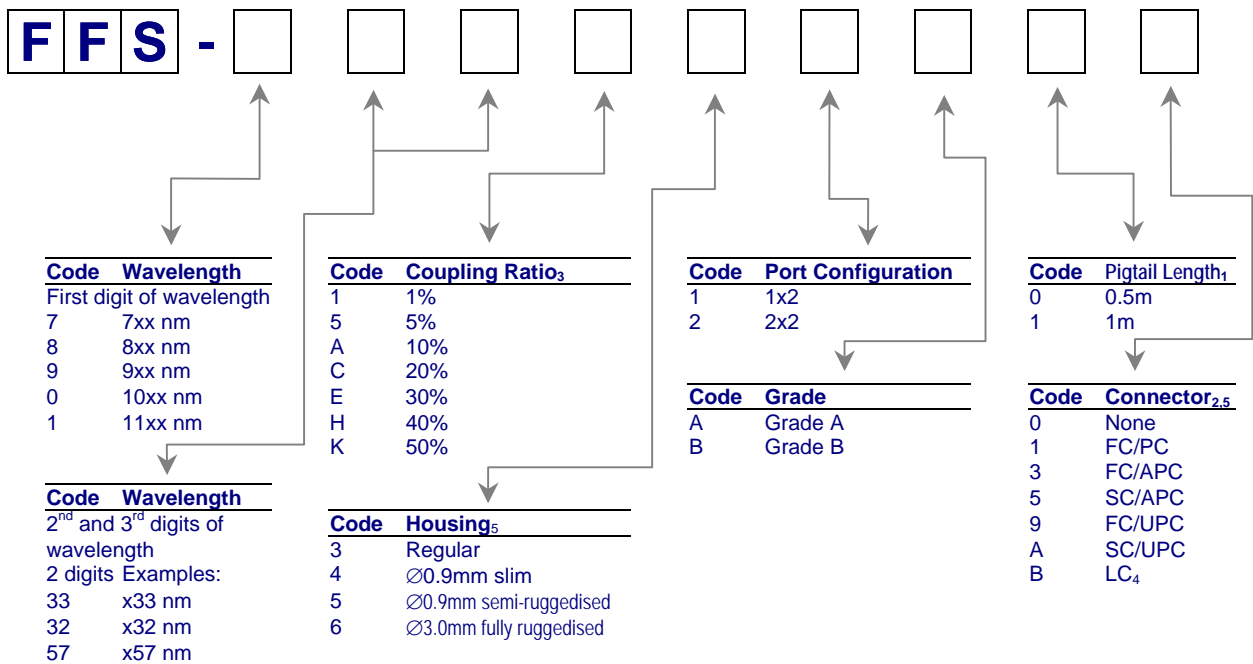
F F S -

| Code | Wavelength |
|---|---|
| First digit of wavelength | |
| 7 | 7xx nm |
| 8 | 8xx nm |
| 9 | 9xx nm |
| 0 | 10xx nm |
| 1 | 11xx nm |

| Code | Wavelength |
|---|---|
| 2$^{nd}$ and 3$^{rd}$ digits of wavelength | |
| 2 digits Examples: | |
| 33 | x33 nm |
| 32 | x32 nm |
| 57 | x57 nm |

| Code | Coupling Ratio$_3$ |
|---|---|
| 1 | 1% |
| 5 | 5% |
| A | 10% |
| C | 20% |
| E | 30% |
| H | 40% |
| K | 50% |

| Code | Housing$_5$ |
|---|---|
| 3 | Regular |
| 4 | ∅0.9mm slim |
| 5 | ∅0.9mm semi-ruggedised |
| 6 | ∅3.0mm fully ruggedised |

| Code | Port Configuration |
|---|---|
| 1 | 1x2 |
| 2 | 2x2 |

| Code | Grade |
|---|---|
| A | Grade A |
| B | Grade B |

| Code | Pigtail Length$_1$ |
|---|---|
| 0 | 0.5m |
| 1 | 1m |

| Code | Connector$_{2,5}$ |
|---|---|
| 0 | None |
| 1 | FC/PC |
| 3 | FC/APC |
| 5 | SC/APC |
| 9 | FC/UPC |
| A | SC/UPC |
| B | LC$_4$ |